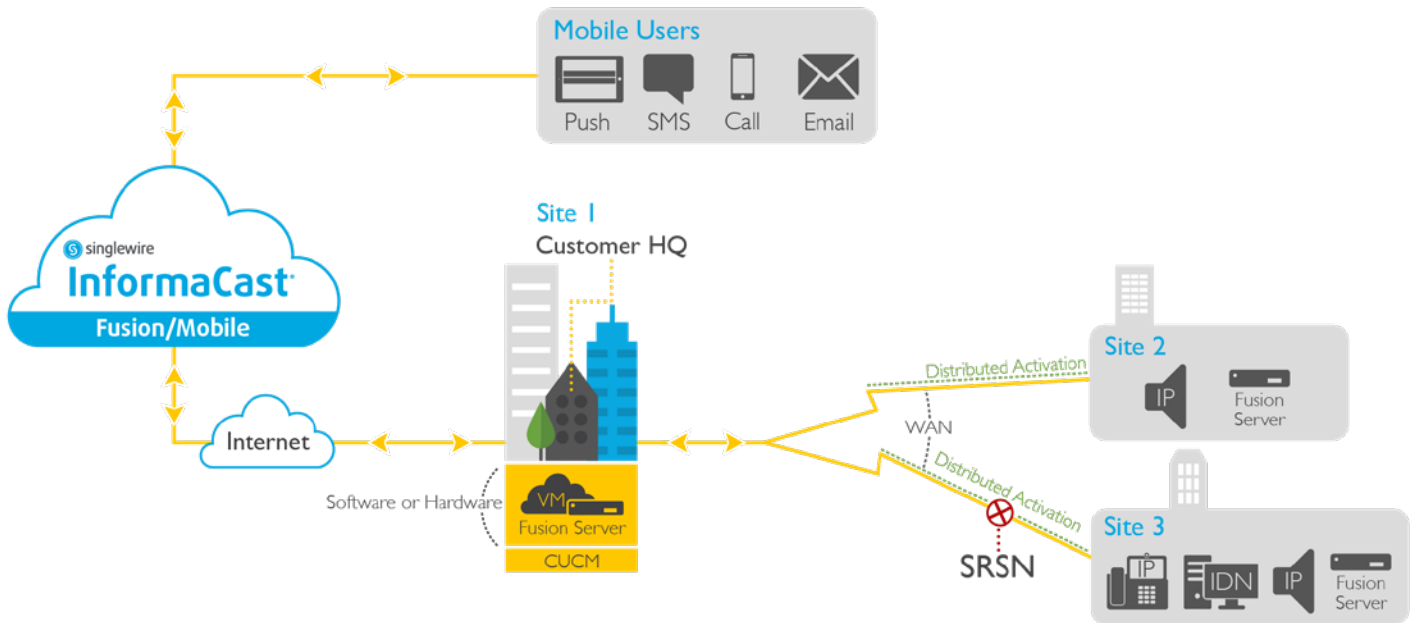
Mobile Users
Push
SMS
Call
Email

singlewire
InformaCast
Fusion/Mobile

Internet

Site 1
Customer HQ

Software or Hardware
VM
Fusion Server
CUCM

Distributed Activation
WAN
Distributed Activation
SRSN

Site 2
IP
Fusion Server

Site 3
IP
IDN
IP
Fusion Server